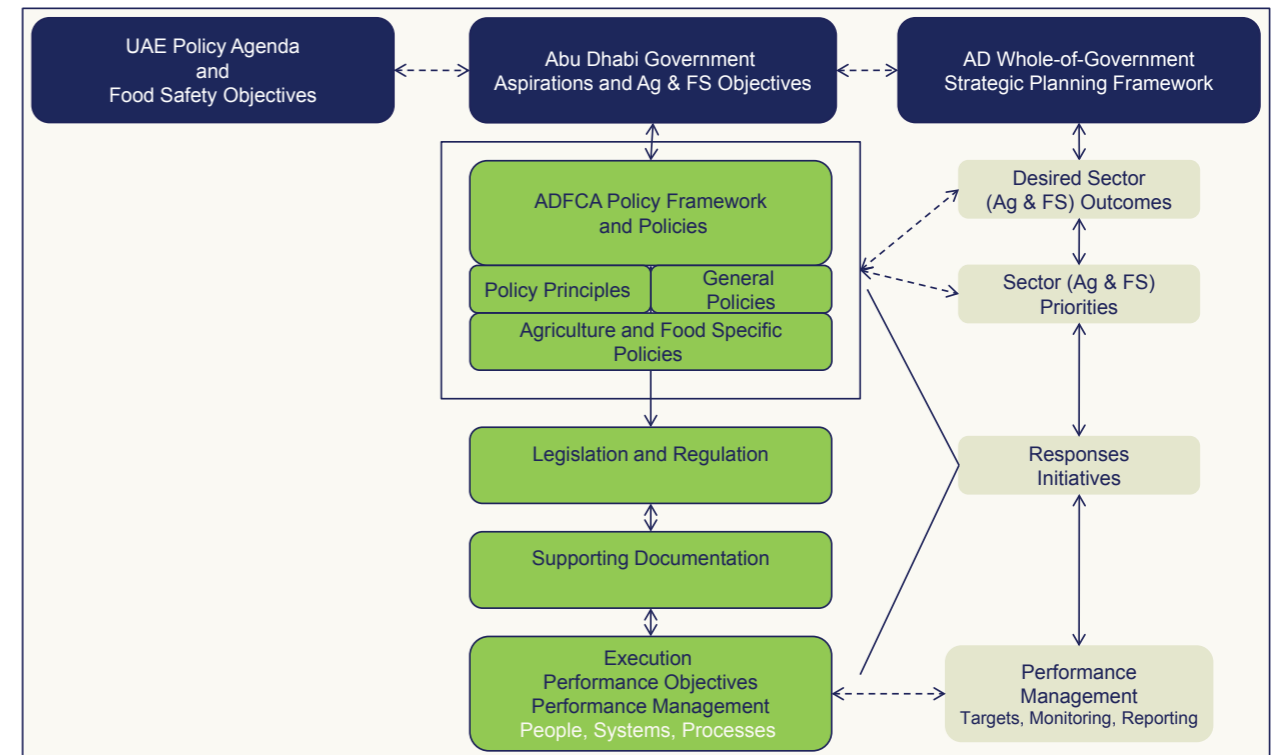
UAE Policy Agenda and Food Safety Objectives

Abu Dhabi Government Aspirations and Ag & FS Objectives

AD Whole-of-Government Strategic Planning Framework

ADFCA Policy Framework and Policies

Policy Principles

General Policies

Agriculture and Food Specific Policies

Desired Sector (Ag & FS) Outcomes

Sector (Ag & FS) Priorities

Legislation and Regulation

Responses Initiatives

Supporting Documentation

Execution
Performance Objectives
Performance Management
People, Systems, Processes

Performance Management
Targets, Monitoring, Reporting